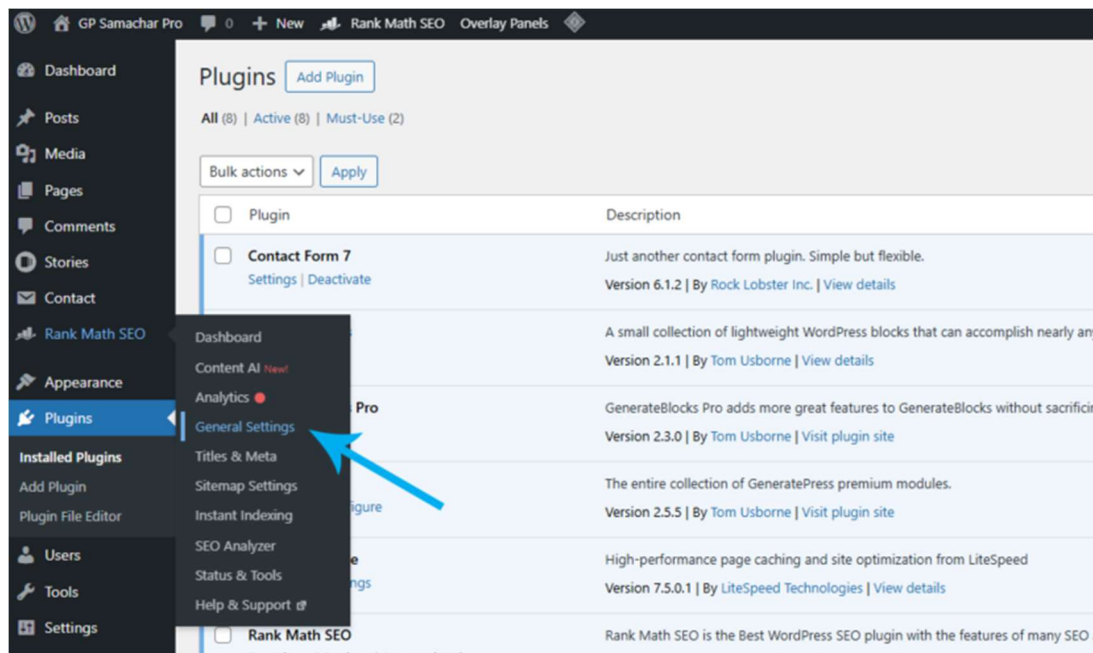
GP Samachar Pro 0 + New Rank Math SEO Overlay Panels

Dashboard
Posts
Media
Pages
Comments
Stories
Contact
Rank Math SEO
Appearance
Plugins
Installed Plugins
Add Plugin
Plugin File Editor
Users
Tools
Settings

Dashboard
Content AI New!
Analytics
General Settings
Titles & Meta
Sitemap Settings
Instant Indexing
SEO Analyzer
Status & Tools
Help & Support

Plugins Add Plugin

All (8) | Active (8) | Must-Use (2)

Bulk actions Apply

| | Plugin | Description |
|---|---|---|
| | Contact Form 7 Settings \| Deactivate | Just another contact form plugin. Simple but flexible. Version 6.1.2 \| By Rock Lobster Inc. \| View details |
| | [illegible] | A small collection of lightweight WordPress blocks that can accomplish nearly an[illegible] Version 2.1.1 \| By Tom Usborne \| View details |
| | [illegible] Pro | GenerateBlocks Pro adds more great features to GenerateBlocks without sacrificin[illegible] Version 2.3.0 \| By Tom Usborne \| Visit plugin site |
| | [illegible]igure | The entire collection of GeneratePress premium modules. Version 2.5.5 \| By Tom Usborne \| Visit plugin site |
| | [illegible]e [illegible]ngs | High-performance page caching and site optimization from LiteSpeed Version 7.5.0.1 \| By LiteSpeed Technologies \| View details |
| | Rank Math SEO | Rank Math SEO is the Best WordPress SEO plugin with the features of many SEO |